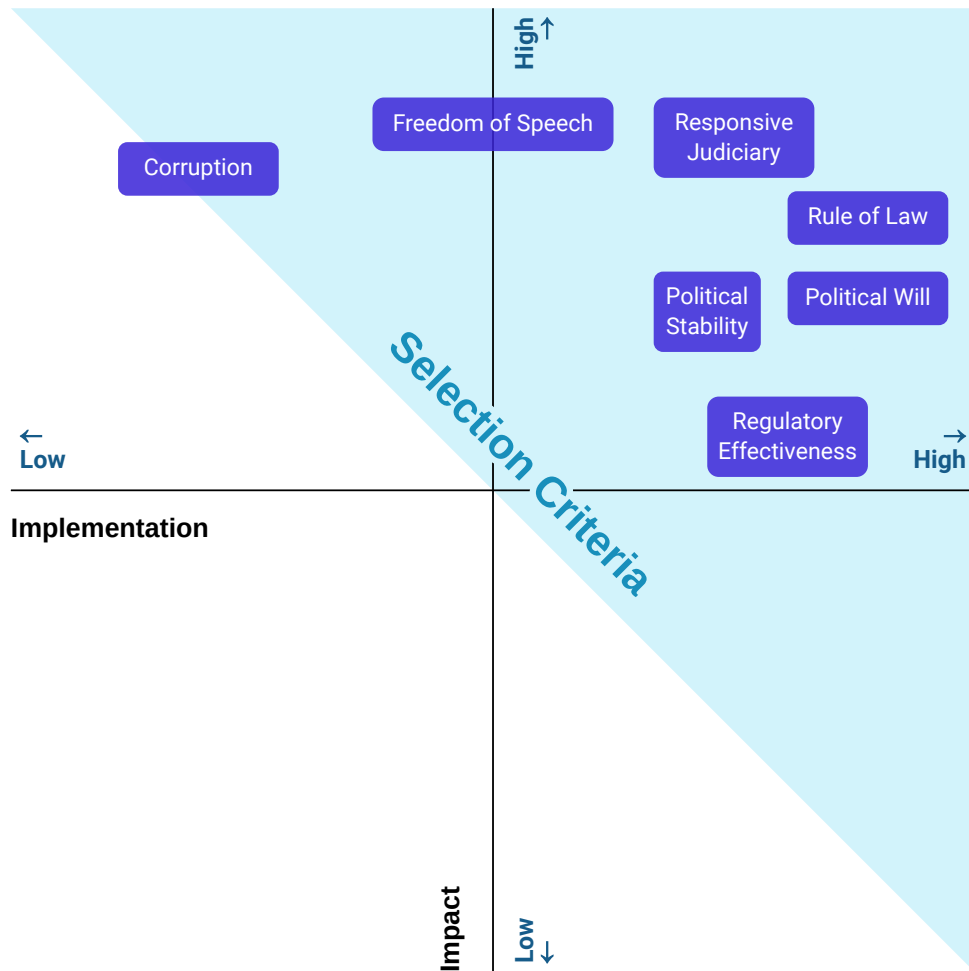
High ↑

Freedom of Speech

Responsive Judiciary

Corruption

Rule of Law

Political Stability

Political Will

Selection Criteria

Regulatory Effectiveness

← Low

→ High

Implementation

Impact

Low ↓